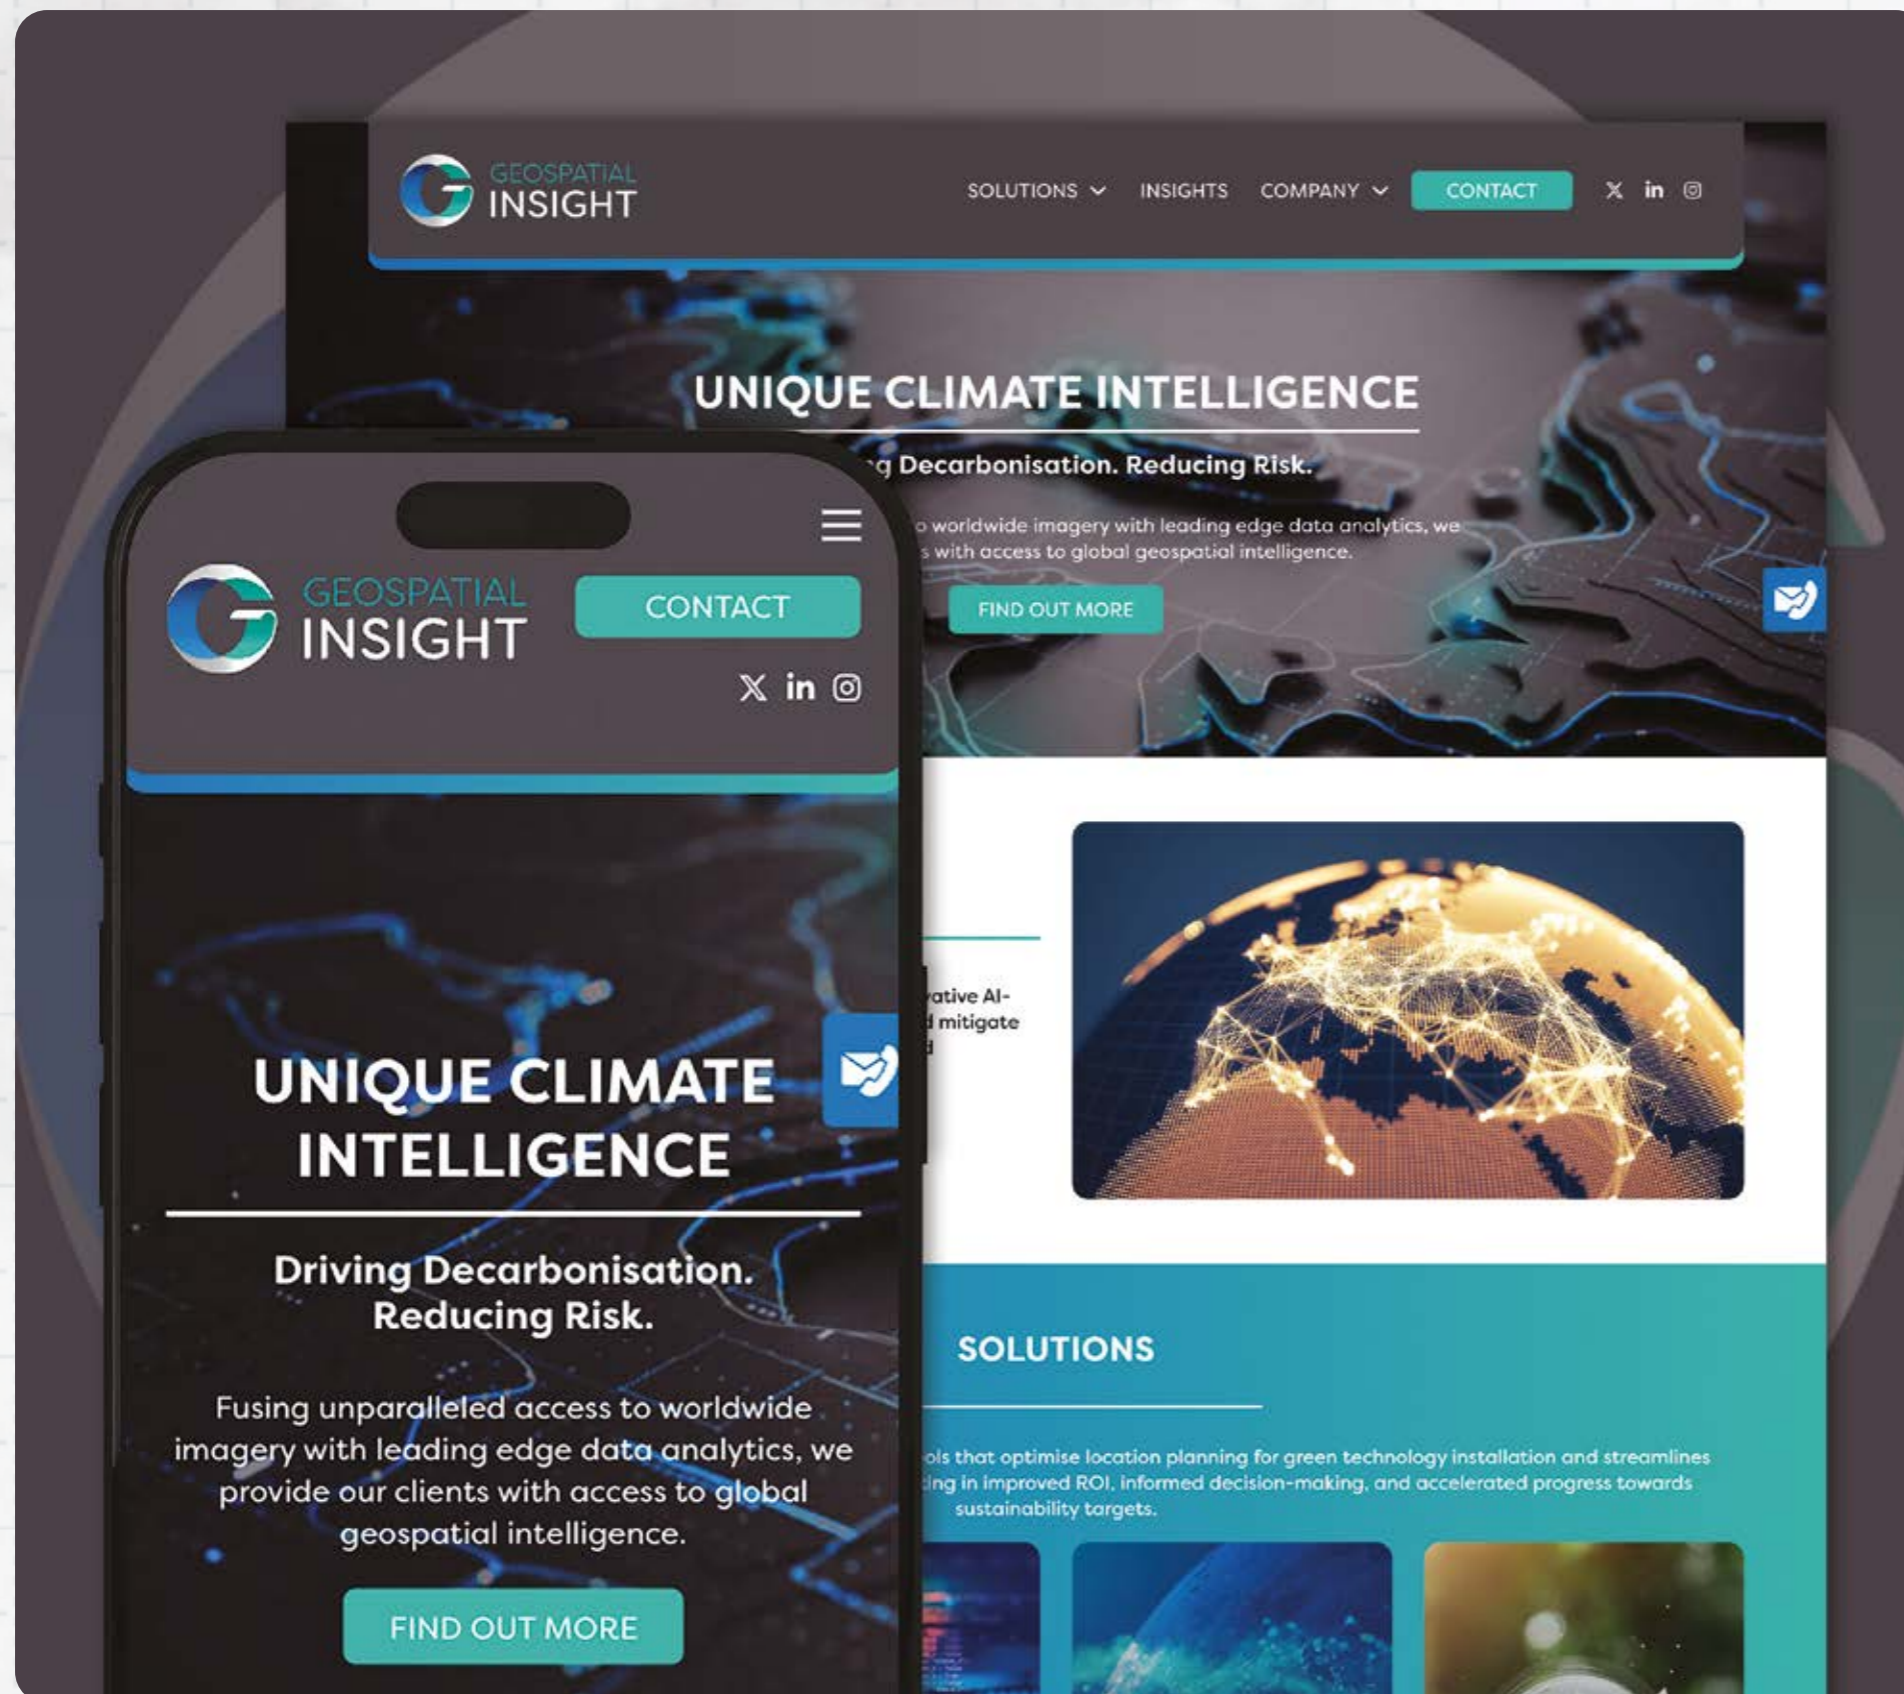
GEOSPATIAL INSIGHT

SOLUTIONS INSIGHTS COMPANY CONTACT

UNIQUE CLIMATE INTELLIGENCE

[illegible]g Decarbonisation. Reducing Risk.

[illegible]o worldwide imagery with leading edge data analytics, we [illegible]s with access to global geospatial intelligence.

FIND OUT MORE

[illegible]ative AI- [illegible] mitigate

SOLUTIONS

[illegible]ols that optimise location planning for green technology installation and streamlines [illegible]ing in improved ROI, informed decision-making, and accelerated progress towards sustainability targets.

GEOSPATIAL INSIGHT

CONTACT

UNIQUE CLIMATE INTELLIGENCE

Driving Decarbonisation. Reducing Risk.

Fusing unparalleled access to worldwide imagery with leading edge data analytics, we provide our clients with access to global geospatial intelligence.

FIND OUT MORE